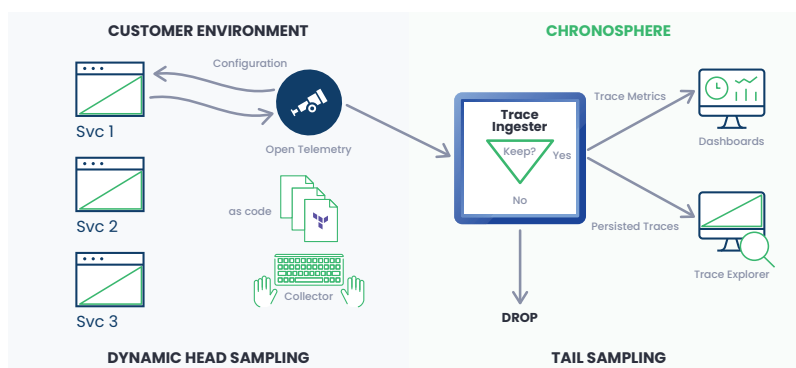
CUSTOMER ENVIRONMENT

CHRONOSPHERE

Configuration

Svc 1

Open Telemetry

Svc 2

as code

Collector

Svc 3

Trace Ingester

Keep?

Yes

No

Trace Metrics

Dashboards

Persisted Traces

Trace Explorer

DROP

DYNAMIC HEAD SAMPLING

TAIL SAMPLING